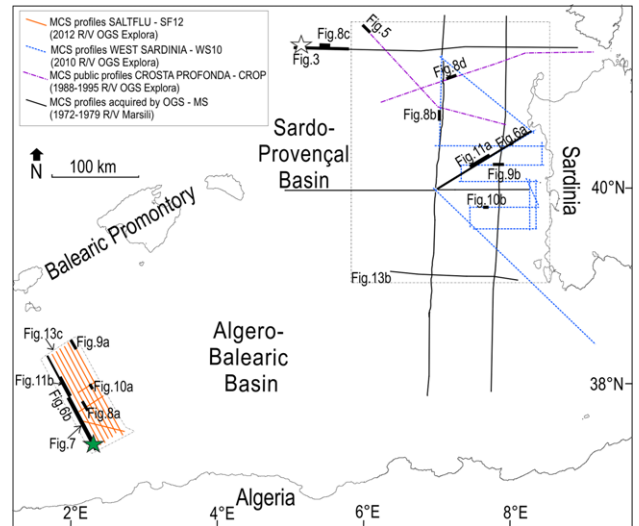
MCS profiles SALTFLU - SF12 (2012 R/V OGS Explora)
MCS profiles WEST SARDINIA - WS10 (2010 R/V OGS Explora)
MCS public profiles CROSTA PROFONDA - CROP (1988-1995 R/V OGS Explora)
MCS profiles acquired by OGS - MS (1972-1979 R/V Marsili)

N
100 km

Fig.3
Fig.8c
Fig.5
Fig.8d
Fig.8b
Sardo-Provençal Basin
Fig.11a
Fig.6a
Fig.9b
Sardinia
40°N
Fig.10b
Balearic Promontory
Fig.13b
Algero-Balearic Basin
Fig.13c
Fig.9a
Fig.11b
Fig.10a
Fig.6b
Fig.8a
38°N
Fig.7
Algeria
2°E
4°E
6°E
8°E